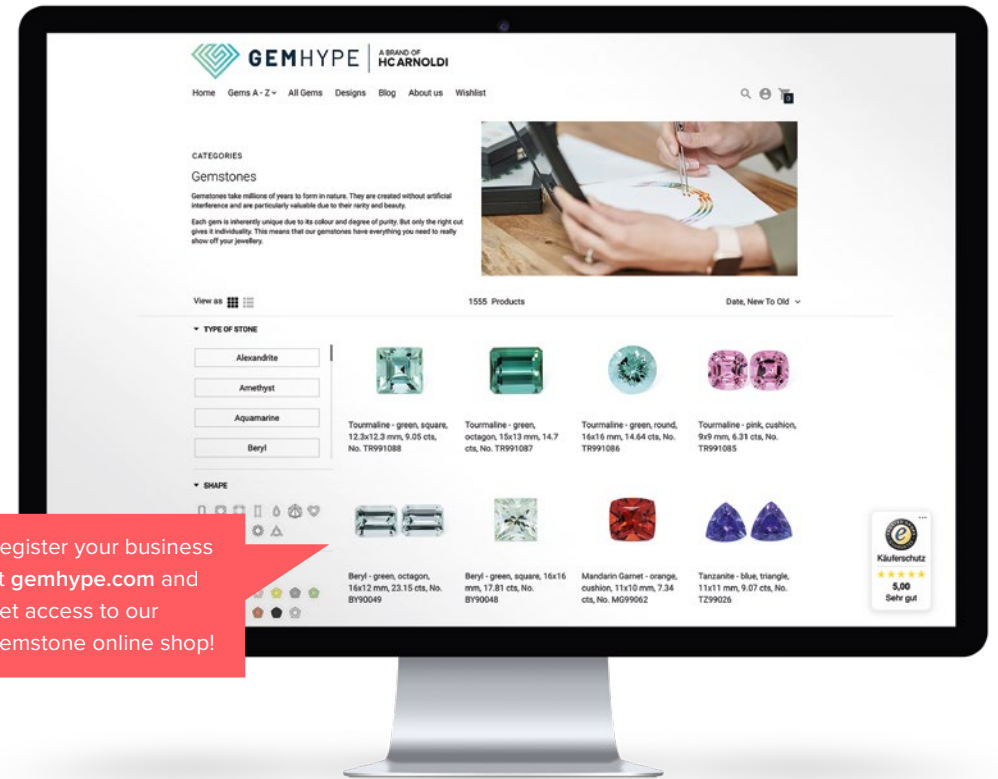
GEMHYPE | A BRAND OF HC ARNOLDI

Home Gems A - Z All Gems Designs Blog About us Wishlist

0

CATEGORIES

Gemstones

Gemstones take millions of years to form in nature. They are created without artificial interference and are particularly valuable due to their rarity and beauty.

Each gem is inherently unique due to its colour and degree of purity. But only the right cut gives it individuality. This means that our gemstones have everything you need to really show off your jewellery.

View as

1555 Products

Date, New To Old

TYPE OF STONE

Alexandrite

Amethyst

Aquamarine

Beryl

SHAPE

Tourmaline - green, square, 12.3x12.3 mm, 9.05 cts, No. TR991088

Tourmaline - green, octagon, 15x13 mm, 14.7 cts, No. TR991087

Tourmaline - green, round, 16x16 mm, 14.64 cts, No. TR991086

Tourmaline - pink, cushion, 9x9 mm, 6.31 cts, No. TR991085

Beryl - green, octagon, 16x12 mm, 23.15 cts, No. BY90049

Beryl - green, square, 16x16 mm, 17.81 cts, No. BY90048

Mandarin Garnet - orange, cushion, 11x10 mm, 7.34 cts, No. MG99062

Tanzanite - blue, triangle, 11x11 mm, 9.07 cts, No. TZ99026

Käuferschutz
5,00
Sehr gut

egister your business
t gemhype.com and
et access to our
emstone online shop!